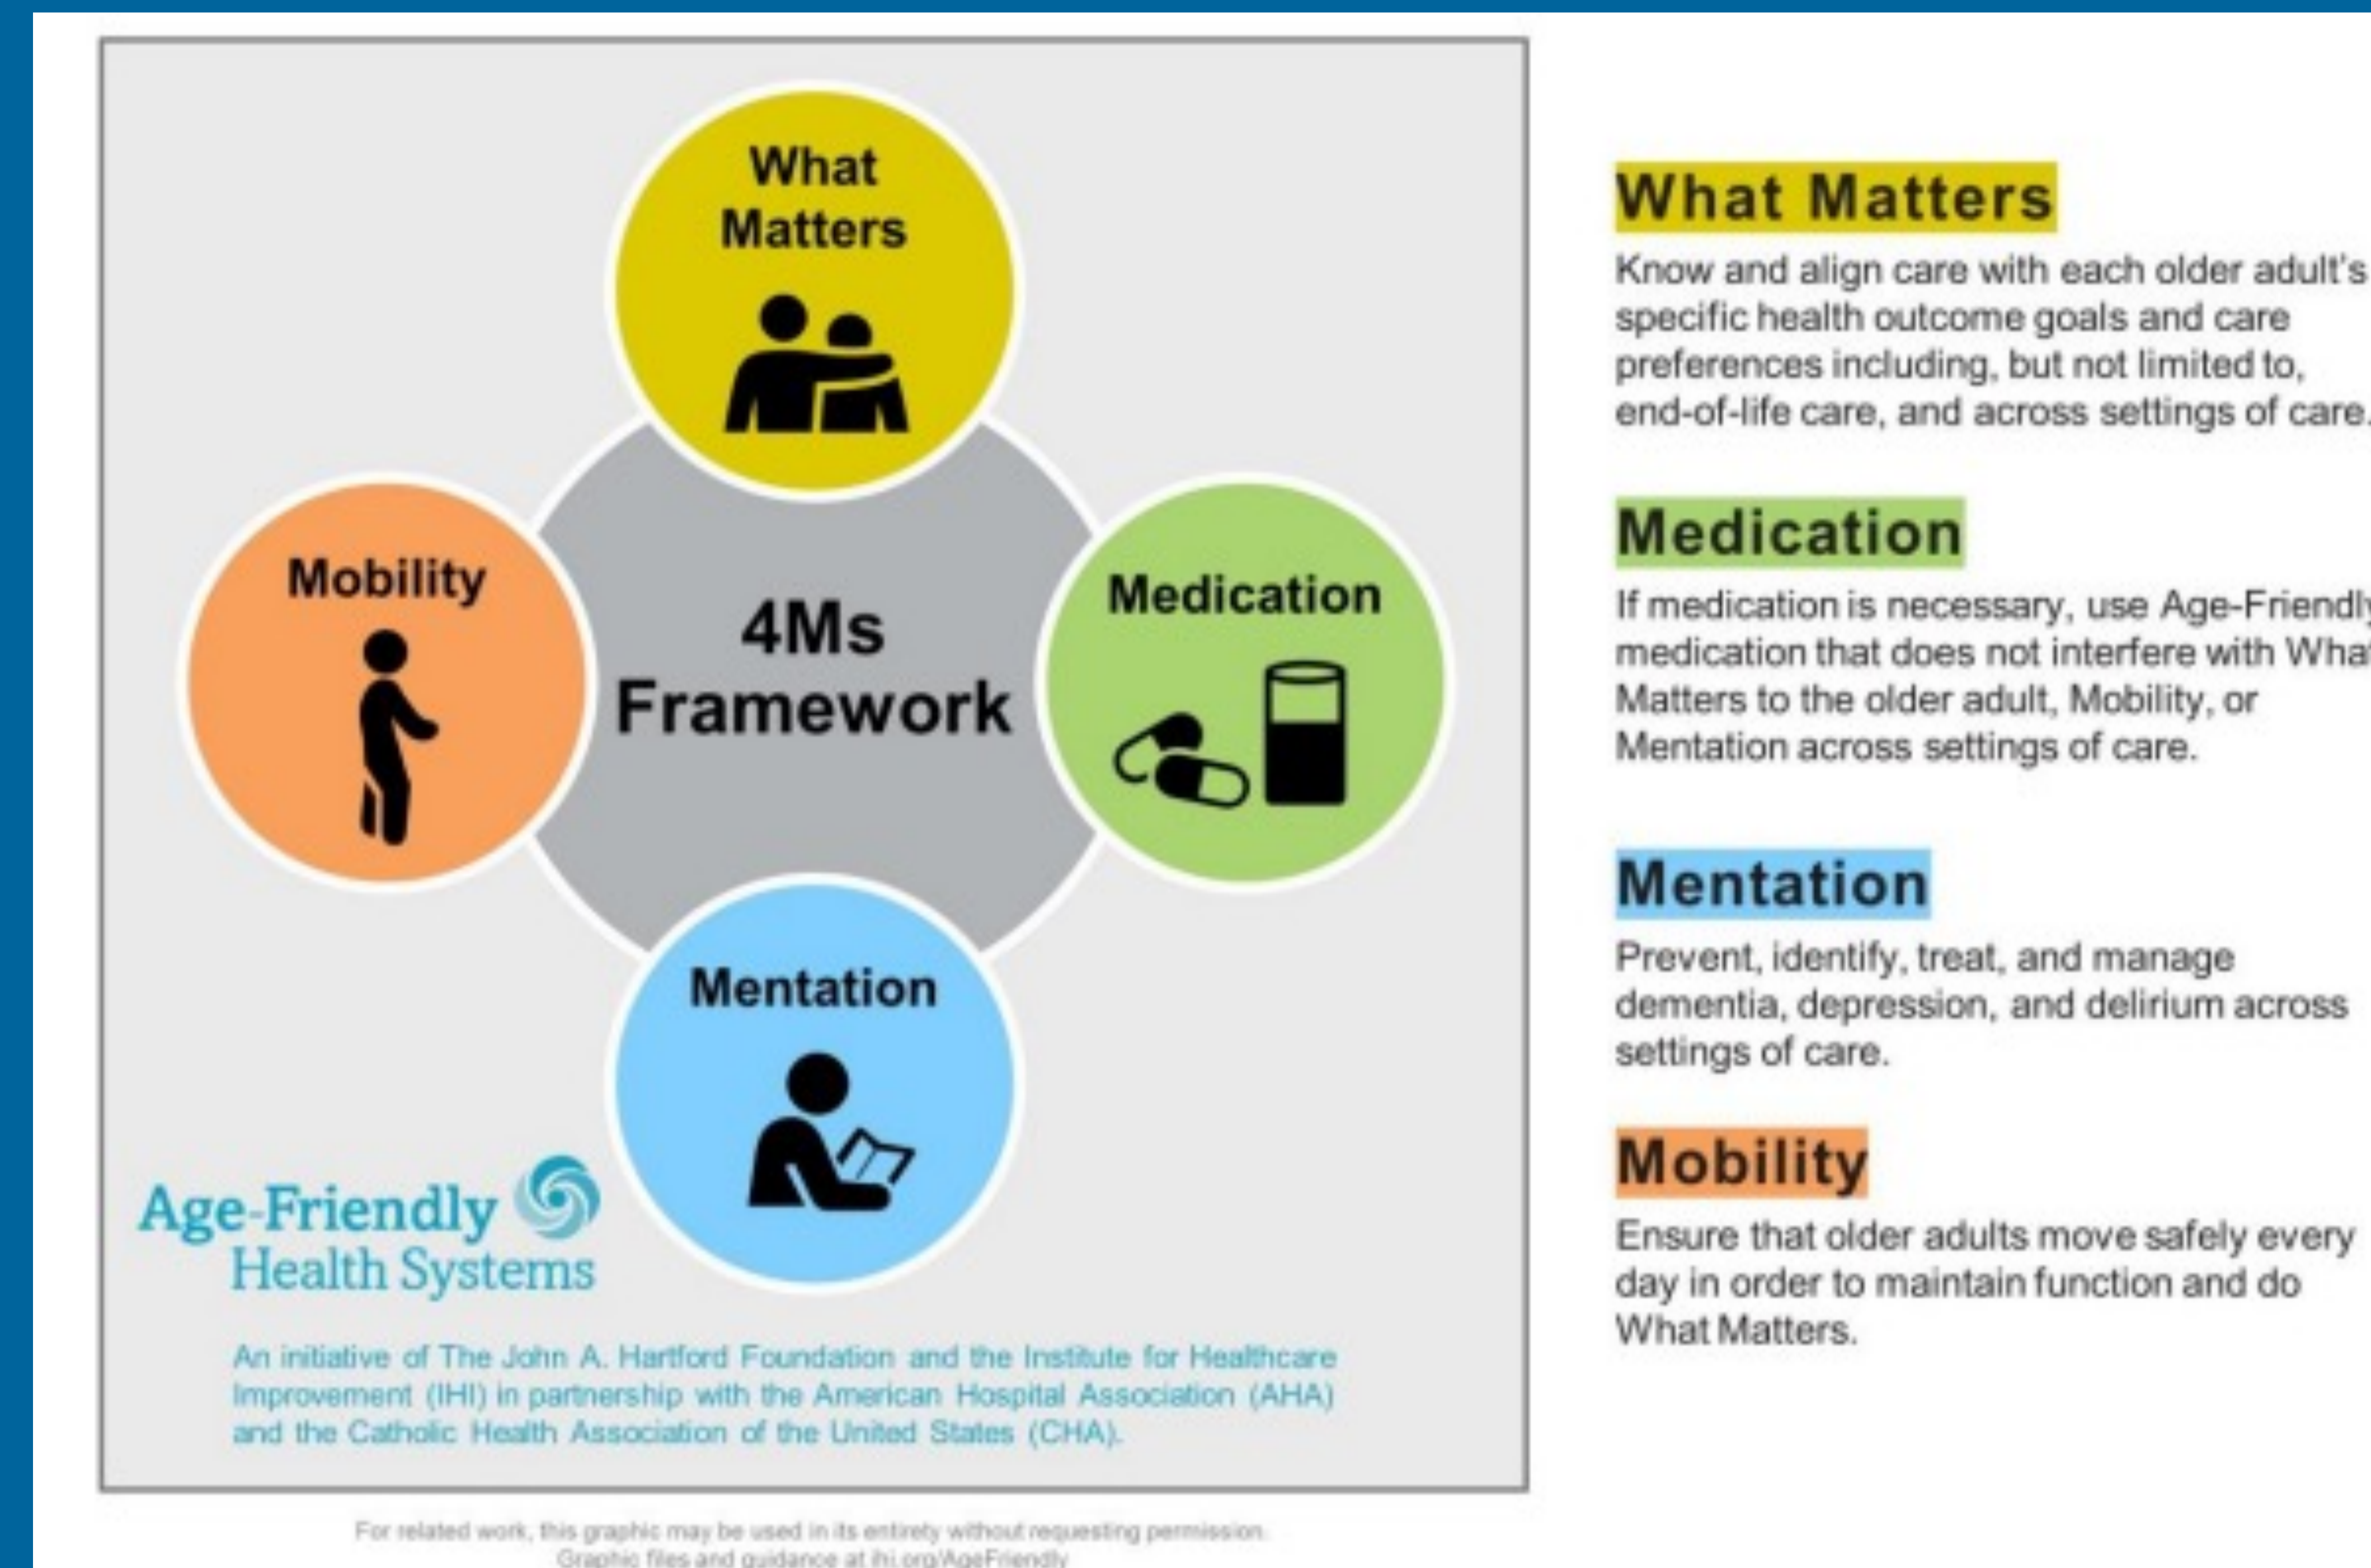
What Matters

Mobility

4Ms Framework

Medication

Mentation

Age-Friendly Health Systems

An initiative of The John A. Hartford Foundation and the Institute for Healthcare Improvement (IHI) in partnership with the American Hospital Association (AHA) and the Catholic Health Association of the United States (CHA).

For related work, this graphic may be used in its entirety without requesting permission. Graphic files and guidance at ihi.org/AgeFriendly

What Matters

Know and align care with each older adult's specific health outcome goals and care preferences including, but not limited to, end-of-life care, and across settings of care.

Medication

If medication is necessary, use Age-Friendly medication that does not interfere with What Matters to the older adult, Mobility, or Mentation across settings of care.

Mentation

Prevent, identify, treat, and manage dementia, depression, and delirium across settings of care.

Mobility

Ensure that older adults move safely every day in order to maintain function and do What Matters.